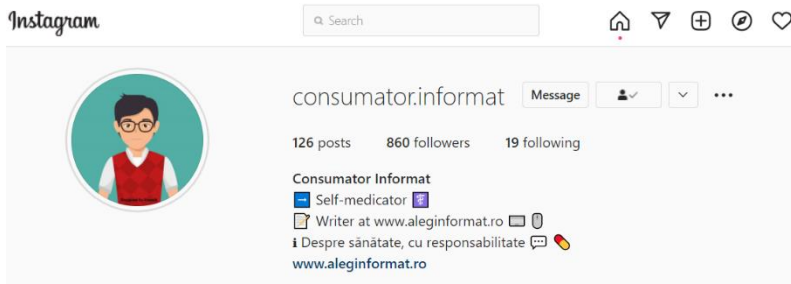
Instagram

Search

consumator.informat

Message

126 posts 860 followers 19 following

Consumator Informat
➡ Self-medicator ⚕
📝 Writer at www.aleginformat.ro 💻🖱
ℹ Despre sănătate, cu responsabilitate 💬💊
www.aleginformat.ro